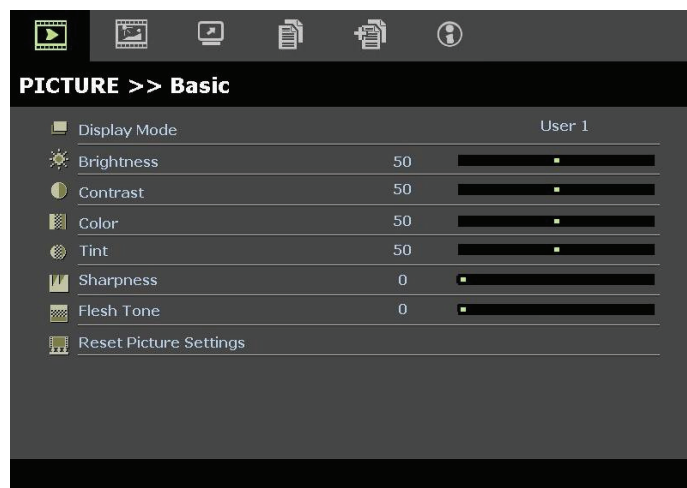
PICTURE >> Basic

| | | |
|---|---|---|
| Display Mode | | User 1 |
| Brightness | 50 | |
| Contrast | 50 | |
| Color | 50 | |
| Tint | 50 | |
| Sharpness | 0 | |
| Flesh Tone | 0 | |
| Reset Picture Settings | | |